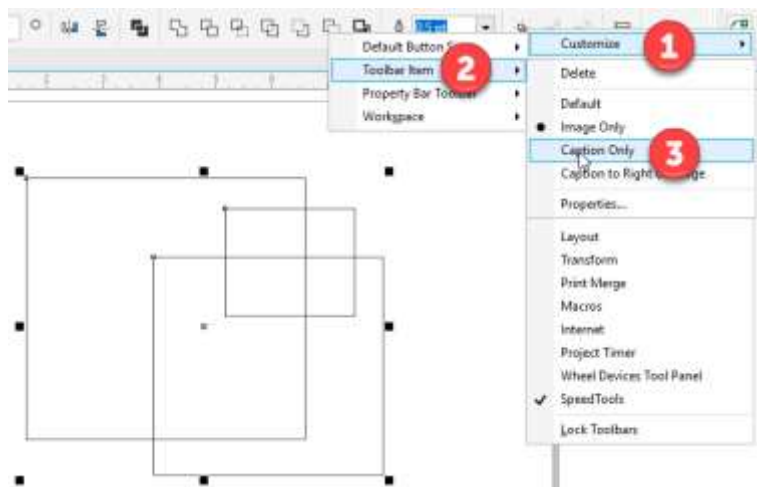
Default Button S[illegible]
Toolbar Item
Property Bar Too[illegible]
Workspace

Customize
1
2
Delete
Default
Image Only
Caption Only
3
Caption to Right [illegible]
Properties...
Layout
Transform
Print Merge
Macros
Internet
Project Timer
Wheel Devices Tool Panel
SpeedTools
Lock Toolbars